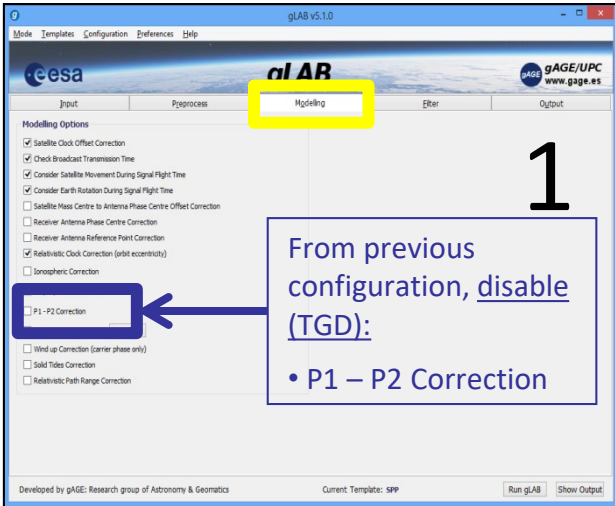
gLAB v5.1.0

Mode Templates Configuration Preferences Help

esa

gLAB

gAGE/UPC www.gage.es

Input | Preprocess | Modelling | Filter | Output

Modelling Options

Satellite Clock Offset Correction

Check Broadcast Transmission Time

Consider Satellite Movement During Signal Flight Time

Consider Earth Rotation During Signal Flight Time

Satellite Mass Centre to Antenna Phase Centre Offset Correction

Receiver Antenna Phase Centre Correction

Receiver Antenna Reference Point Correction

Relativistic Clock Correction (orbit eccentricity)

Ionospheric Correction

P1 - P2 Correction

Wind up Correction (carrier phase only)

Solid Tides Correction

Relativistic Path Range Correction

1

From previous configuration, disable (TGD):

• P1 – P2 Correction

Developed by gAGE: Research group of Astronomy & Geomatics

Current Template: SPP

Run gLAB

Show Output